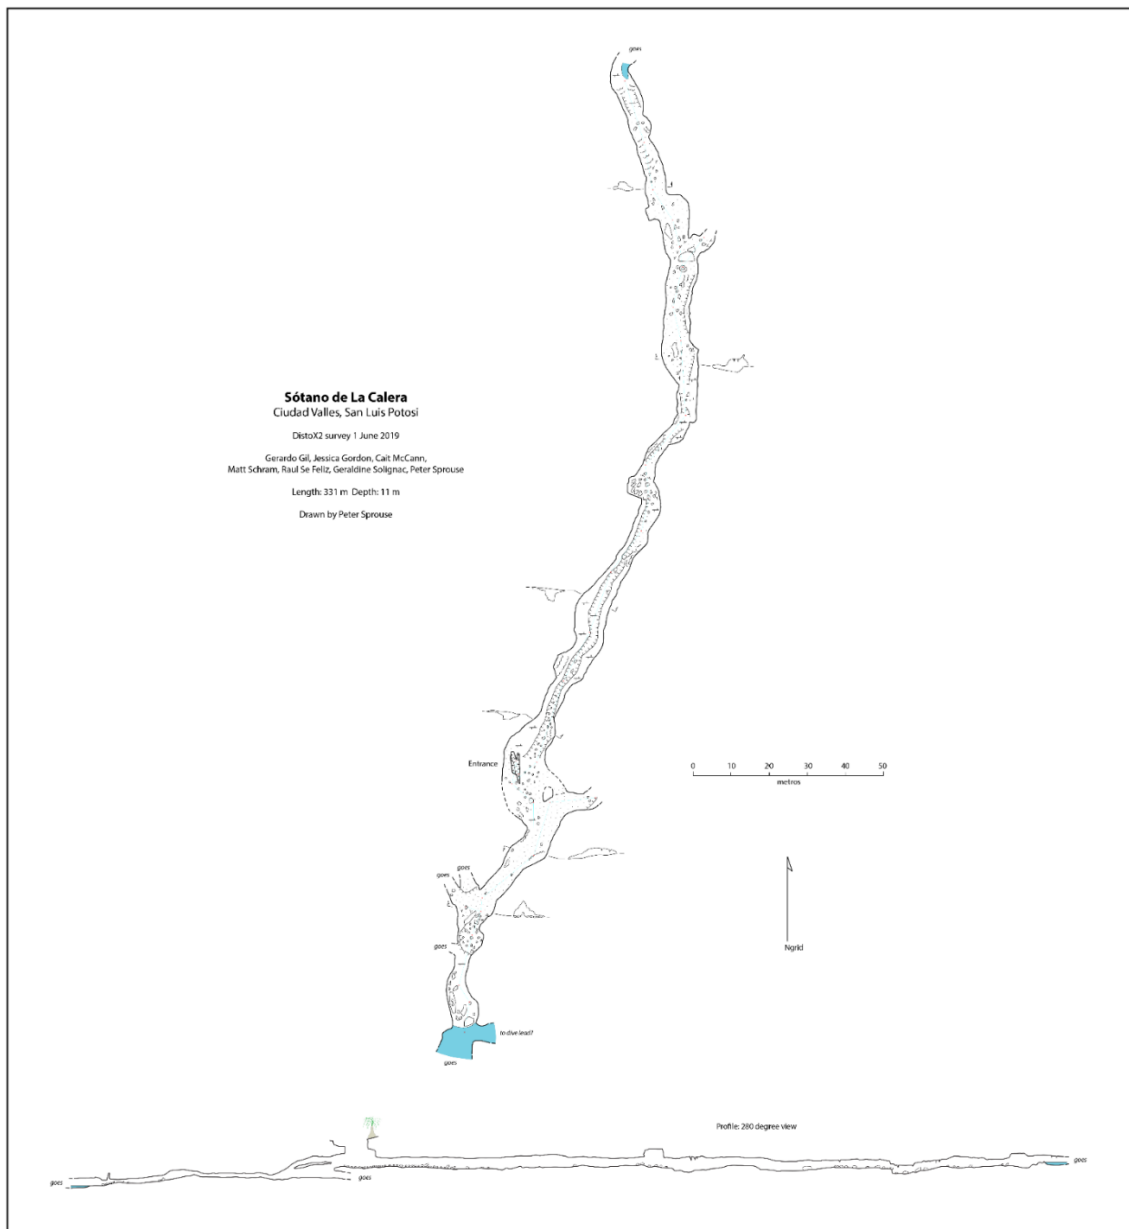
goes

**Sótano de La Calera**
Ciudad Valles, San Luis Potosi

DistoX2 survey 1 June 2019

Gerardo Gil, Jessica Gordon, Cait McCann, Matt Schram, Raul Se Feliz, Geraldine Solignac, Peter Sprouse

Length: 331 m Depth: 11 m

Drawn by Peter Sprouse

Entrance

0 10 20 30 40 50
metros

goes
goes
goes

Ngrid

to dive lead?
goes

Profile: 280 degree view

goes
goes
goes